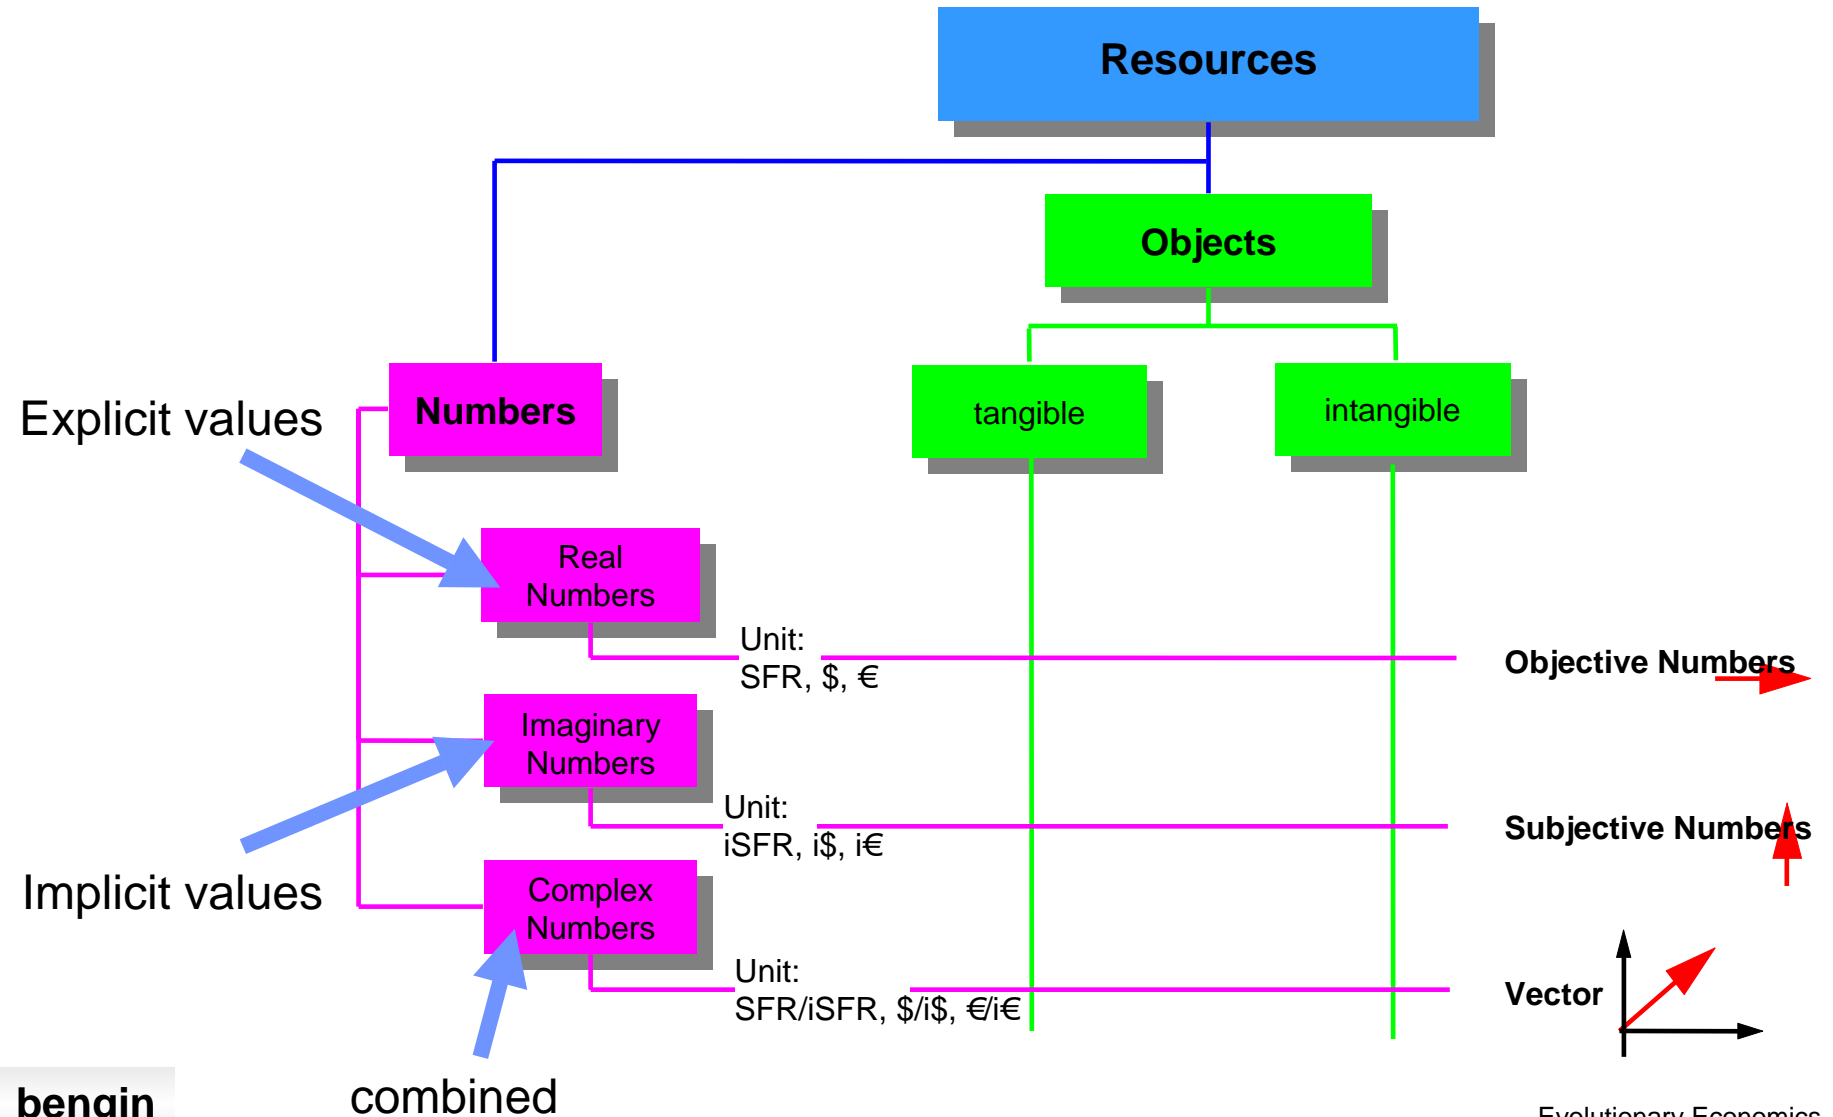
Resources

Objects

Numbers

tangible

intangible

Explicit values

Real Numbers

Unit:
SFR, $, €

Objective Numbers

Imaginary Numbers

Unit:
iSFR, i$, i€

Subjective Numbers

Implicit values

Complex Numbers

Unit:
SFR/iSFR, $/i$, €/i€

Vector

bengin

combined

Evolutionary Economics